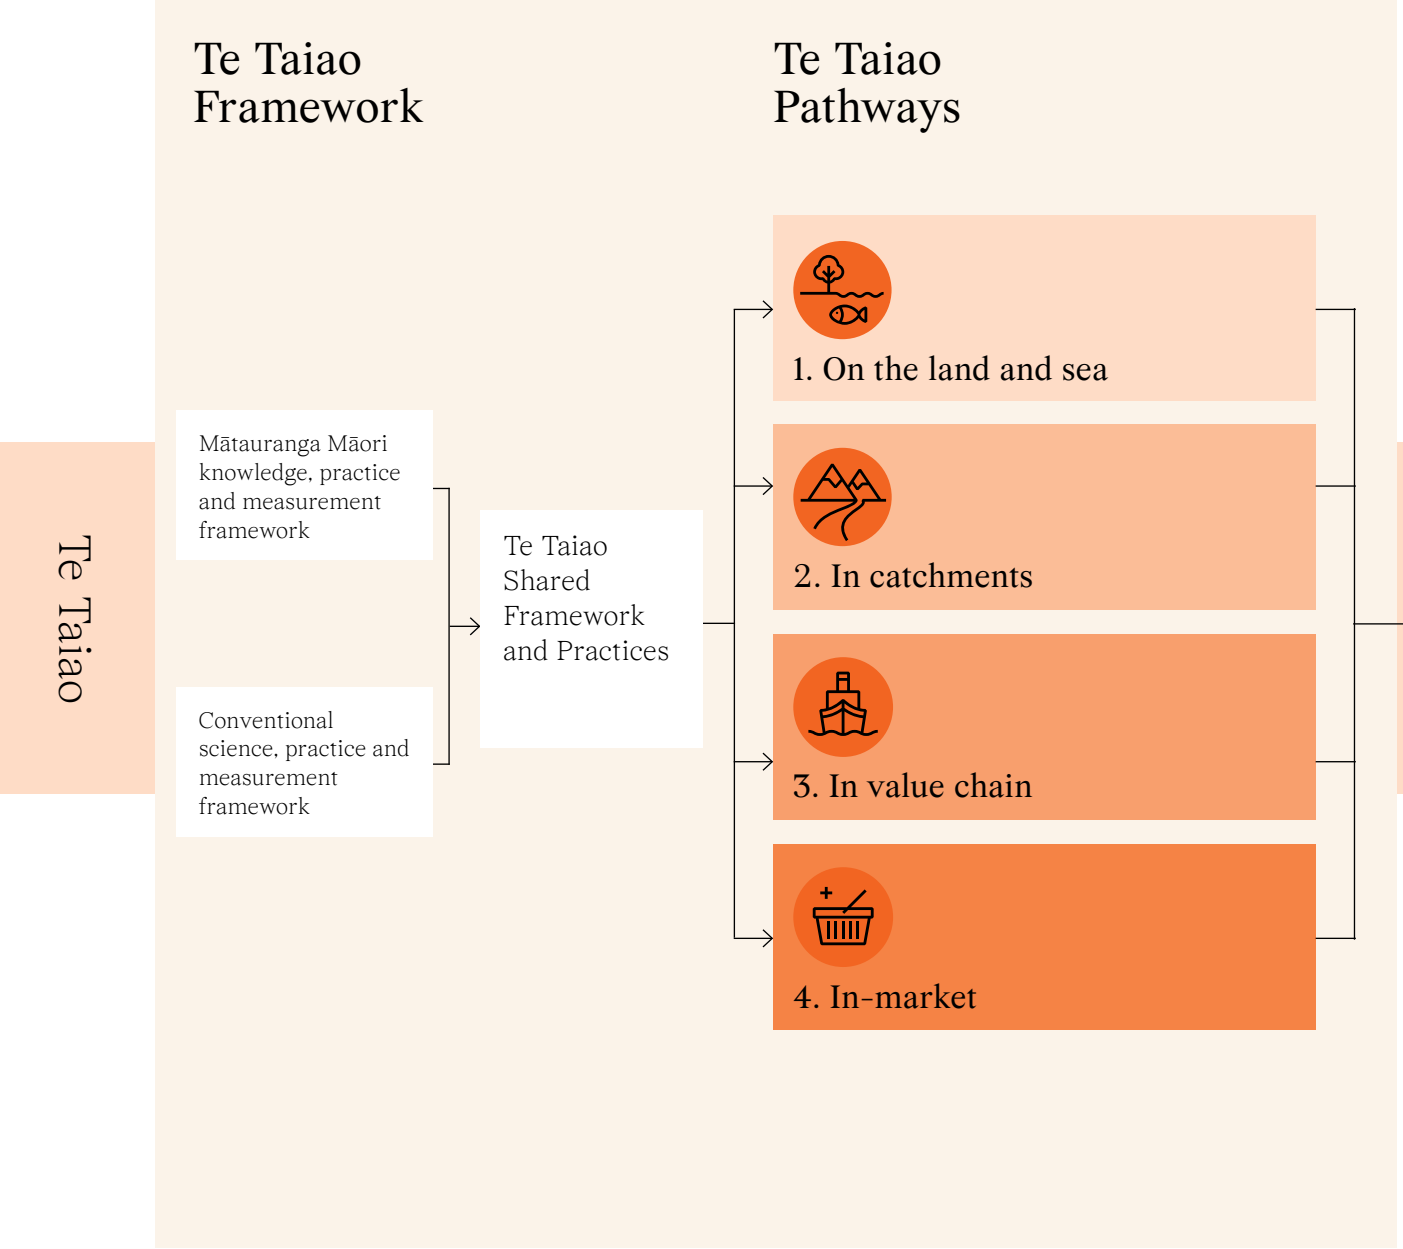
Te Taiao Framework

Te Taiao Pathways

Te Taiao

Mātauranga Māori knowledge, practice and measurement framework

Conventional science, practice and measurement framework

Te Taiao Shared Framework and Practices

1. On the land and sea

2. In catchments

3. In value chain

4. In-market